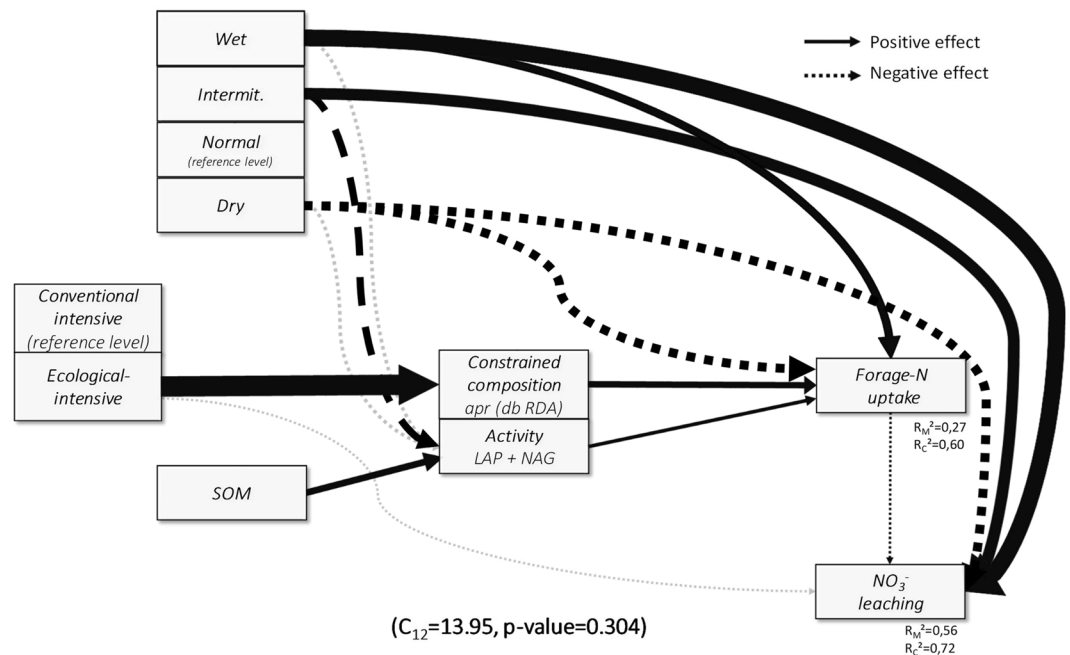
Wet

Intermit.

Normal
(reference level)

Dry

Positive effect

Negative effect

Conventional intensive
(reference level)

Ecological-intensive

Constrained composition
apr (db RDA)

Activity
LAP + NAG

Forage-N uptake

$R_M^2$=0,27
$R_C^2$=0,60

SOM

$NO_3^-$ leaching

$R_M^2$=0,56
$R_C^2$=0,72

($C_{12}$=13.95, p-value=0.304)